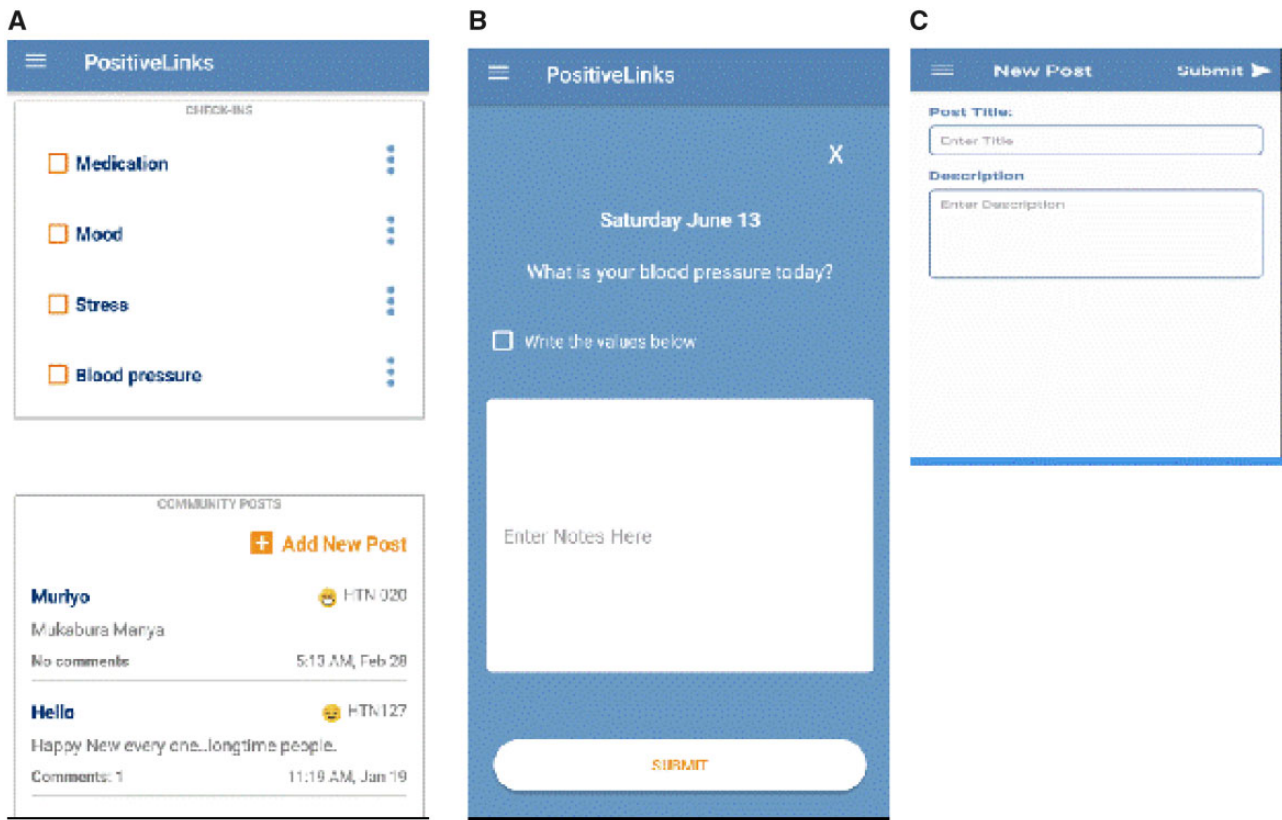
A

PositiveLinks

CHECK-INS

Medication

Mood

Stress

Blood pressure

COMMUNITY POSTS

Add New Post

Murlyo HTN 020

Mukabura Manya

No comments 5:13 AM, Feb 28

Hello HTN127

Happy New every one..longtime people.

Comments: 1 11:19 AM, Jan 19

B

PositiveLinks

X

Saturday June 13

What is your blood pressure today?

Write the values below

Enter Notes Here

SUBMIT

C

New Post Submit

Post Title:

Enter Title

Description

Enter Description